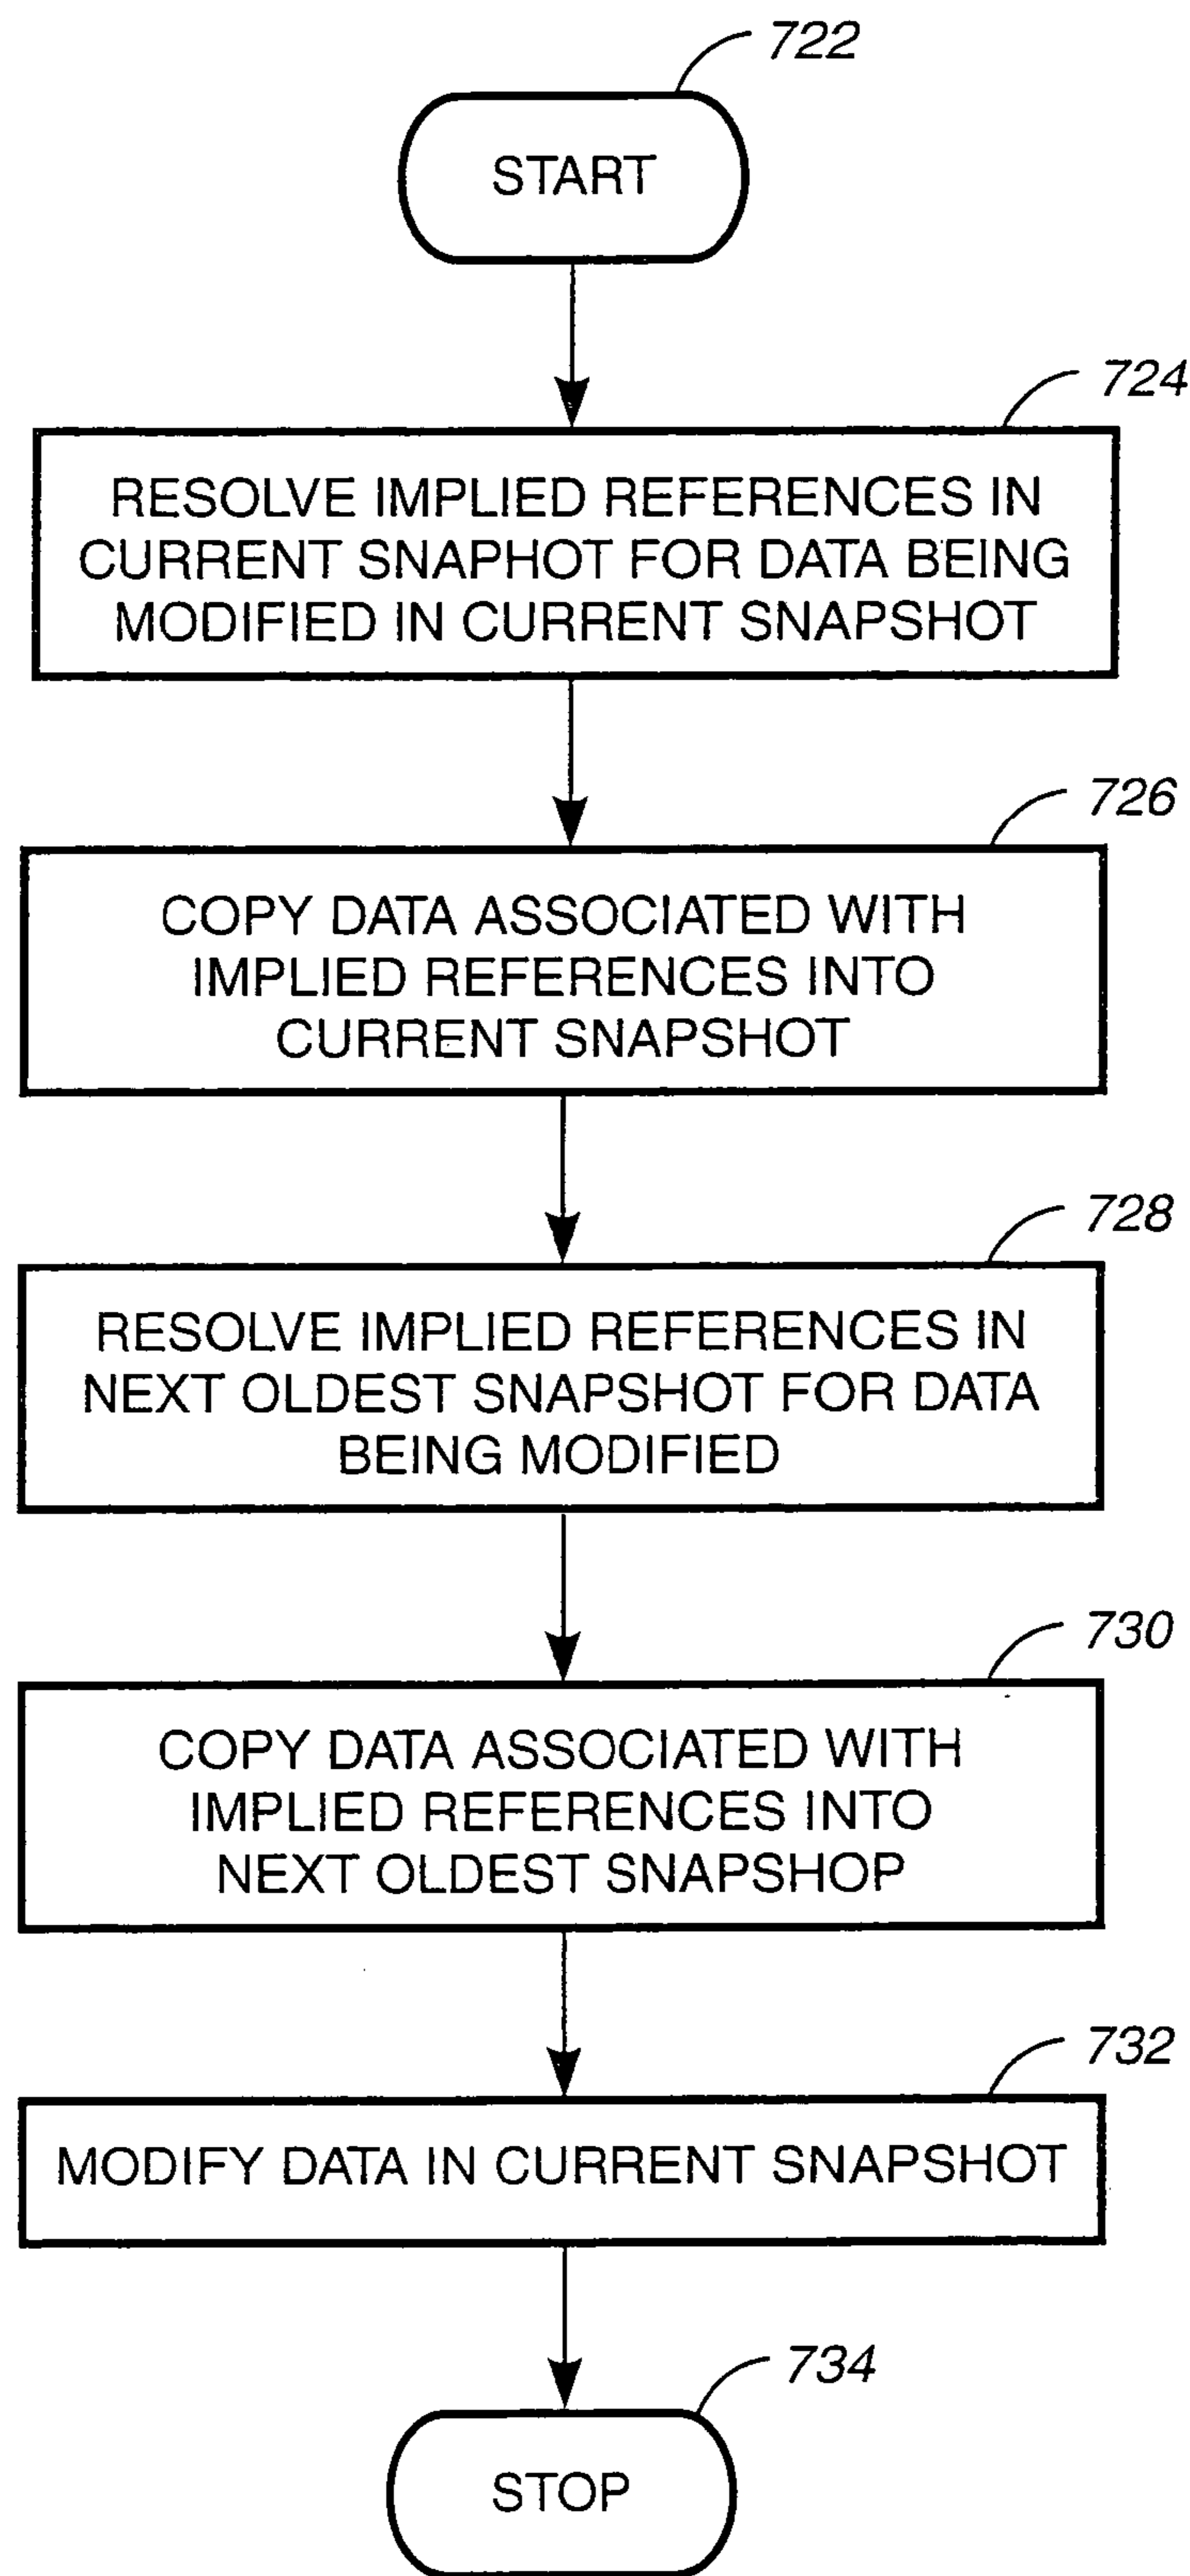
722

START

724

RESOLVE IMPLIED REFERENCES IN CURRENT SNAPHOT FOR DATA BEING MODIFIED IN CURRENT SNAPSHOT

726

COPY DATA ASSOCIATED WITH IMPLIED REFERENCES INTO CURRENT SNAPSHOT

728

RESOLVE IMPLIED REFERENCES IN NEXT OLDEST SNAPSHOT FOR DATA BEING MODIFIED

730

COPY DATA ASSOCIATED WITH IMPLIED REFERENCES INTO NEXT OLDEST SNAPSHOP

732

MODIFY DATA IN CURRENT SNAPSHOT

734

STOP